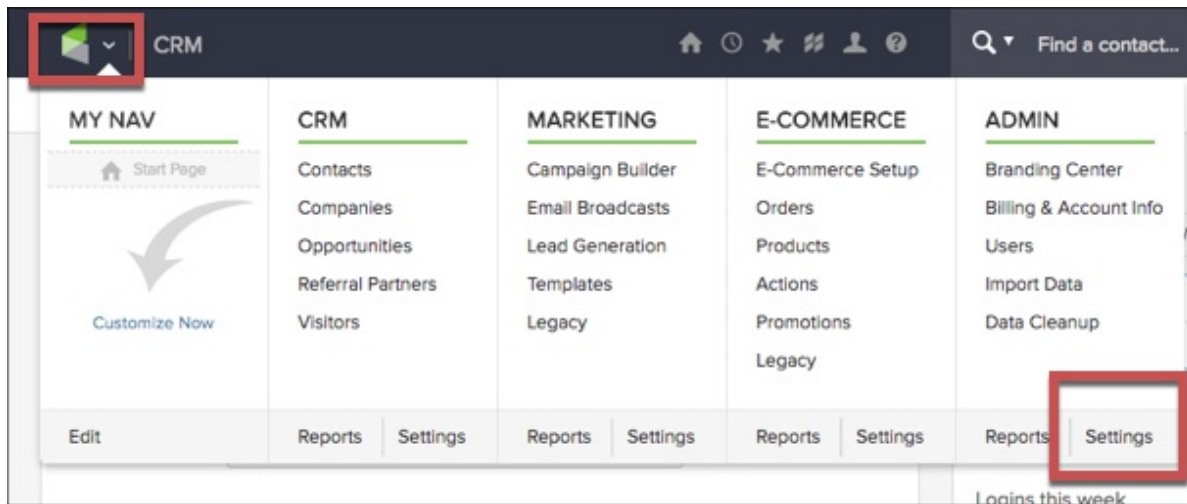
CRM

Find a contact...

MY NAV

Start Page

Customize Now

Edit

CRM

Contacts
Companies
Opportunities
Referral Partners
Visitors

Reports Settings

MARKETING

Campaign Builder
Email Broadcasts
Lead Generation
Templates
Legacy

Reports Settings

E-COMMERCE

E-Commerce Setup
Orders
Products
Actions
Promotions
Legacy

Reports Settings

ADMIN

Branding Center
Billing & Account Info
Users
Import Data
Data Cleanup

Reports Settings

Logins this week